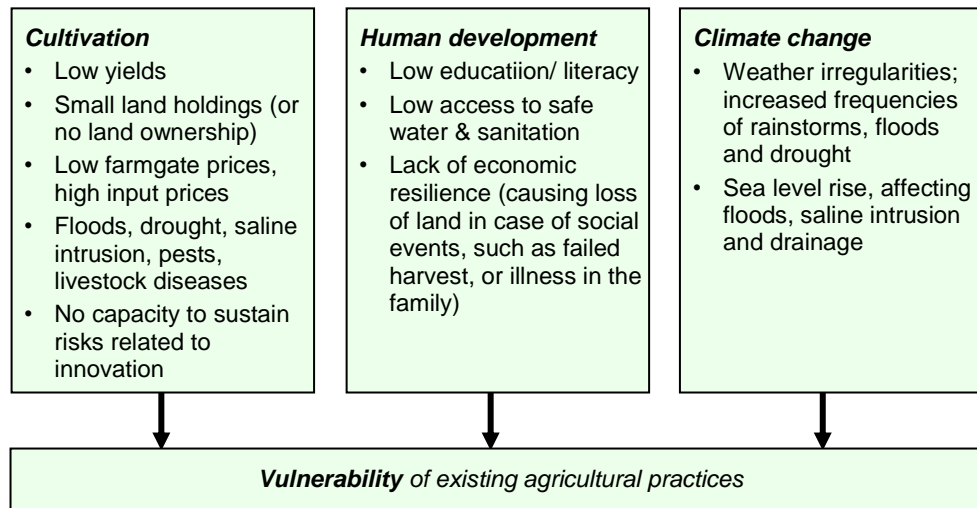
*Cultivation*

- Low yields
- Small land holdings (or no land ownership)
- Low farmgate prices, high input prices
- Floods, drought, saline intrusion, pests, livestock diseases
- No capacity to sustain risks related to innovation

*Human development*

- Low educatiion/ literacy
- Low access to safe water & sanitation
- Lack of economic resilience (causing loss of land in case of social events, such as failed harvest, or illness in the family)

*Climate change*

- Weather irregularities; increased frequencies of rainstorms, floods and drought
- Sea level rise, affecting floods, saline intrusion and drainage

***Vulnerability*** *of existing agricultural practices*